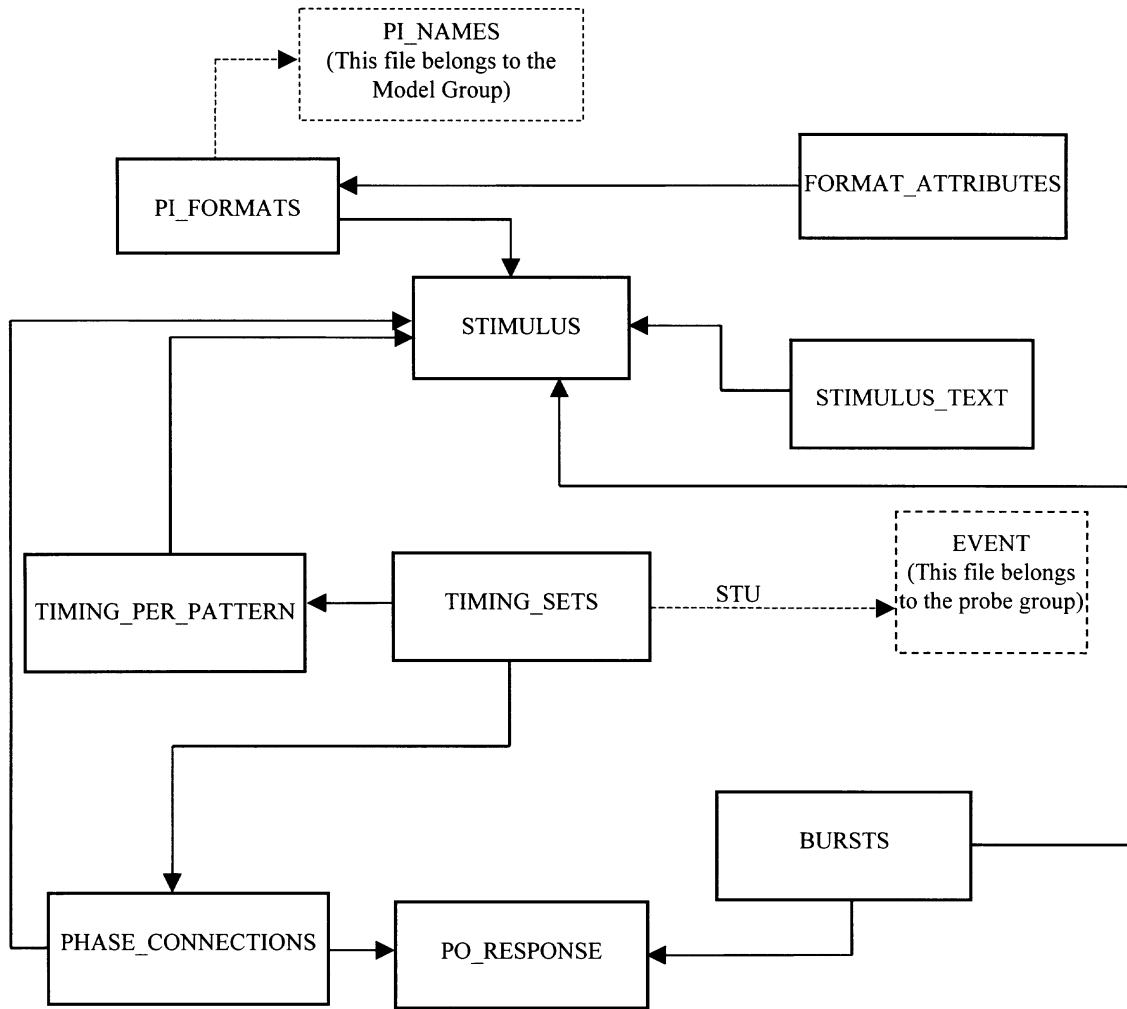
PI_NAMES
(This file belongs to the Model Group)

PI_FORMATS

FORMAT_ATTRIBUTES

STIMULUS

STIMULUS_TEXT

EVENT
(This file belongs to the probe group)

TIMING_PER_PATTERN

TIMING_SETS

STU

BURSTS

PHASE_CONNECTIONS

PO_RESPONSE